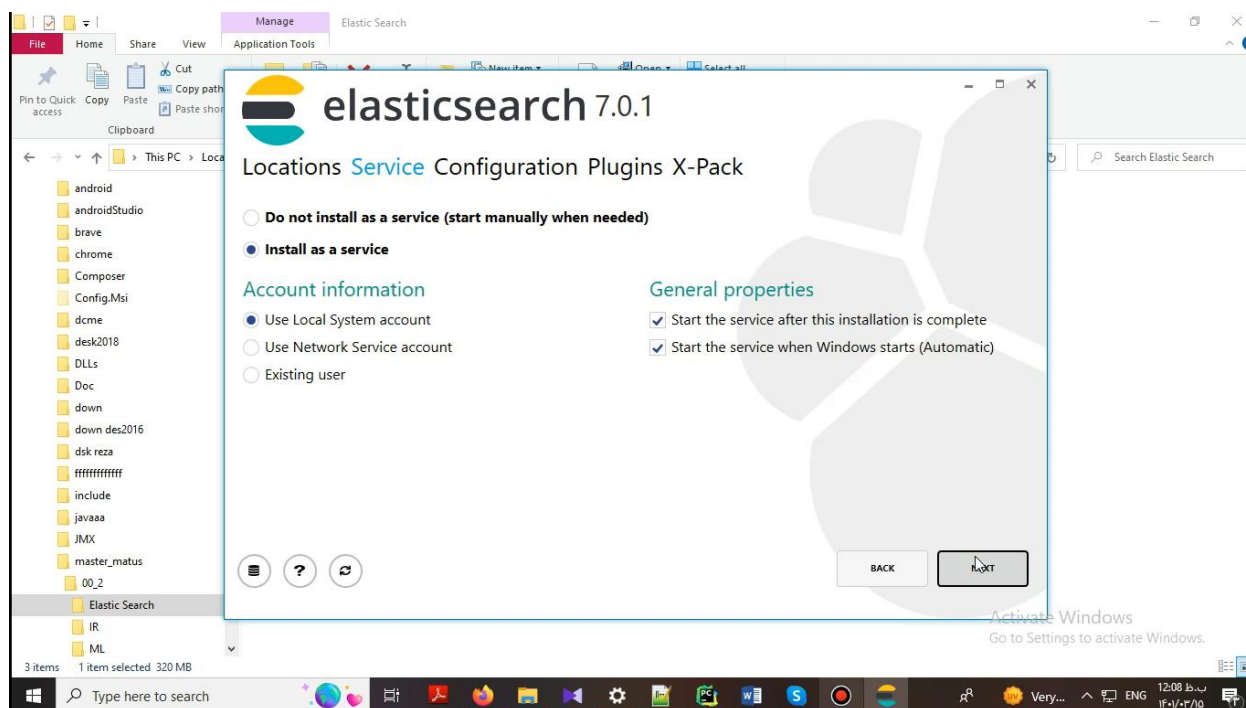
Manage Elastic Search

File Home Share View Application Tools

Cut
Copy path
Paste shor
Pin to Quick access Copy Paste
Clipboard
New item
Open
Select all

This PC › Loca

Search Elastic Search

android
androidStudio
brave
chrome
Composer
Config.Msi
dcme
desk2018
DLLs
Doc
down
down des2016
dsk reza
ffffffffffff
include
javaaa
JMX
master_matus
00_2
Elastic Search
IR
ML

3 items 1 item selected 320 MB

elasticsearch 7.0.1

Locations Service Configuration Plugins X-Pack

Do not install as a service (start manually when needed)

Install as a service

Account information

Use Local System account

Use Network Service account

Existing user

General properties

Start the service after this installation is complete

Start the service when Windows starts (Automatic)

BACK

NEXT

Activate Windows
Go to Settings to activate Windows.

Type here to search

Very...

ENG

12:08 ب.ظ
۱۴۰۱/۰۳/۱۵